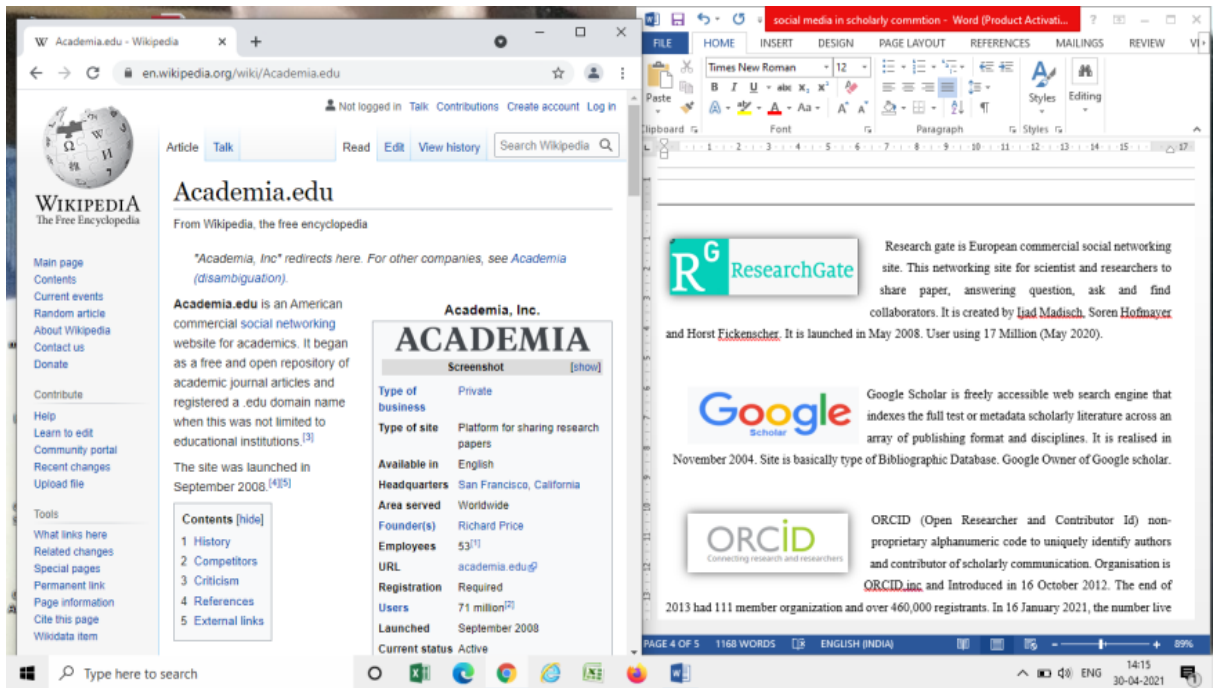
W Academia.edu - Wikipedia × +

en.wikipedia.org/wiki/Academia.edu

Not logged in Talk Contributions Create account Log in

WIKIPEDIA
The Free Encyclopedia

Article Talk Read Edit View history Search Wikipedia

Main page
Contents
Current events
Random article
About Wikipedia
Contact us
Donate

Contribute
Help
Learn to edit
Community portal
Recent changes
Upload file

Tools
What links here
Related changes
Special pages
Permanent link
Page information
Cite this page
Wikidata item

Academia.edu

From Wikipedia, the free encyclopedia

"Academia, Inc" redirects here. For other companies, see Academia (disambiguation).

Academia.edu is an American commercial social networking website for academics. It began as a free and open repository of academic journal articles and registered a .edu domain name when this was not limited to educational institutions.$^{[3]}$

The site was launched in September 2008.$^{[4][5]}$

Contents [hide]
1 History
2 Competitors
3 Criticism
4 References
5 External links

Academia, Inc.
ACADEMIA
Screenshot [show]

| | |
|---|---|
| Type of business | Private |
| Type of site | Platform for sharing research papers |
| Available in | English |
| Headquarters | San Francisco, California |
| Area served | Worldwide |
| Founder(s) | Richard Price |
| Employees | 53$^{[1]}$ |
| URL | academia.edu |
| Registration | Required |
| Users | 71 million$^{[2]}$ |
| Launched | September 2008 |
| Current status | Active |

social media in scholarly commtion - Word (Product Activati... ? – □ ×

FILE HOME INSERT DESIGN PAGE LAYOUT REFERENCES MAILINGS REVIEW VI

Paste Times New Roman 12 B I U abc x₂ x² A Aa Styles Editing
Clipboard Font Paragraph Styles

RG ResearchGate

Research gate is European commercial social networking site. This networking site for scientist and researchers to share paper, answering question, ask and find collaborators. It is created by Ijad Madisch, Soren Hofmayer and Horst Fickenscher. It is launched in May 2008. User using 17 Million (May 2020).

Google Scholar

Google Scholar is freely accessible web search engine that indexes the full test or metadata scholarly literature across an array of publishing format and disciplines. It is realised in November 2004. Site is basically type of Bibliographic Database. Google Owner of Google scholar.

ORCID Connecting research and researchers

ORCID (Open Researcher and Contributor Id) non-proprietary alphanumeric code to uniquely identify authors and contributor of scholarly communication. Organisation is ORCID inc and Introduced in 16 October 2012. The end of 2013 had 111 member organization and over 460,000 registrants. In 16 January 2021, the number live

PAGE 4 OF 5 1168 WORDS ENGLISH (INDIA) 89%

Type here to search ENG 14:15 30-04-2021